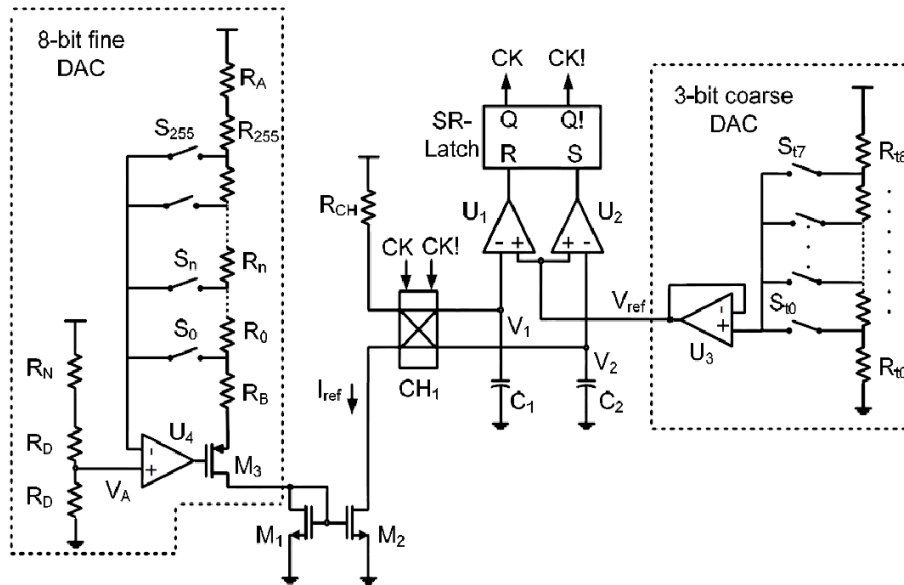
8-bit fine DAC

$R_A$

$S_{255}$

$R_{255}$

$S_n$

$R_n$

$S_0$

$R_0$

$R_B$

$R_N$

$R_D$

$R_D$

$V_A$

$U_4$

-

+

$M_3$

$M_1$

$M_2$

$I_{ref}$

$R_{CH}$

CK

CK!

$CH_1$

CK

CK!

SR-Latch

Q

Q!

R

S

$U_1$

$U_2$

- +

+ -

$V_1$

$V_2$

$C_1$

$C_2$

$V_{ref}$

3-bit coarse DAC

$S_{t7}$

$R_{t8}$

$S_{t0}$

$R_{t0}$

$U_3$

-

+